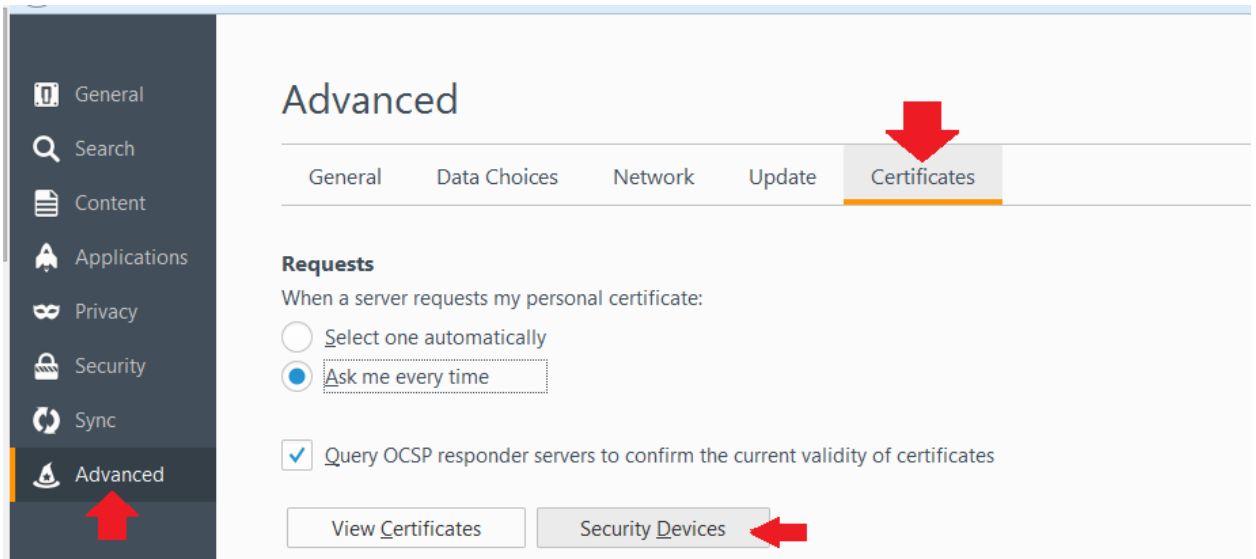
General
Search
Content
Applications
Privacy
Security
Sync
Advanced

Advanced

General
Data Choices
Network
Update
Certificates

Requests

When a server requests my personal certificate:

Select one automatically

Ask me every time

Query OCSP responder servers to confirm the current validity of certificates

View Certificates
Security Devices